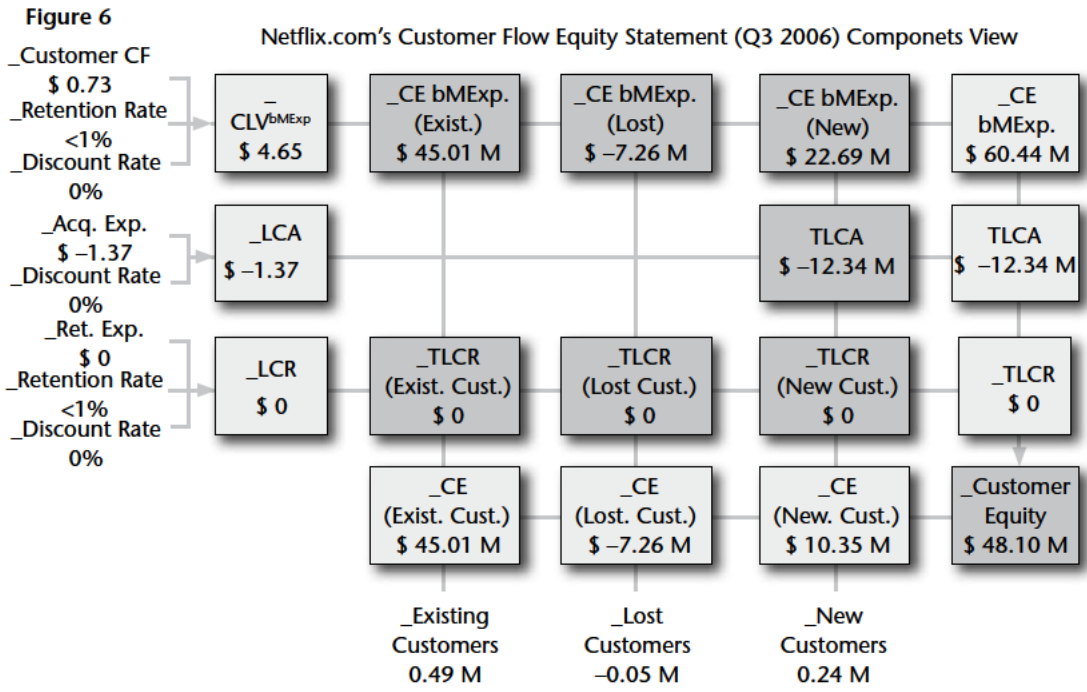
Figure 6

Netflix.com's Customer Flow Equity Statement (Q3 2006) Componets View

_Customer CF
$ 0.73
_Retention Rate
<1%
_Discount Rate
0%

_Acq. Exp.
$ –1.37
_Discount Rate
0%

_Ret. Exp.
$ 0
_Retention Rate
<1%
_Discount Rate
0%

_CLV$^{bMExp}$
$ 4.65

_CE bMExp. (Exist.) $ 45.01 M

_CE bMExp. (Lost) $ –7.26 M

_CE bMExp. (New) $ 22.69 M

_CE bMExp. $ 60.44 M

_LCA
$ –1.37

TLCA
$ –12.34 M

TLCA
$ –12.34 M

_LCR
$ 0

_TLCR (Exist. Cust.) $ 0

_TLCR (Lost Cust.) $ 0

_TLCR (New Cust.) $ 0

_TLCR
$ 0

_CE (Exist. Cust.) $ 45.01 M

_CE (Lost. Cust.) $ –7.26 M

_CE (New. Cust.) $ 10.35 M

_Customer Equity $ 48.10 M

_Existing Customers 0.49 M

_Lost Customers –0.05 M

_New Customers 0.24 M